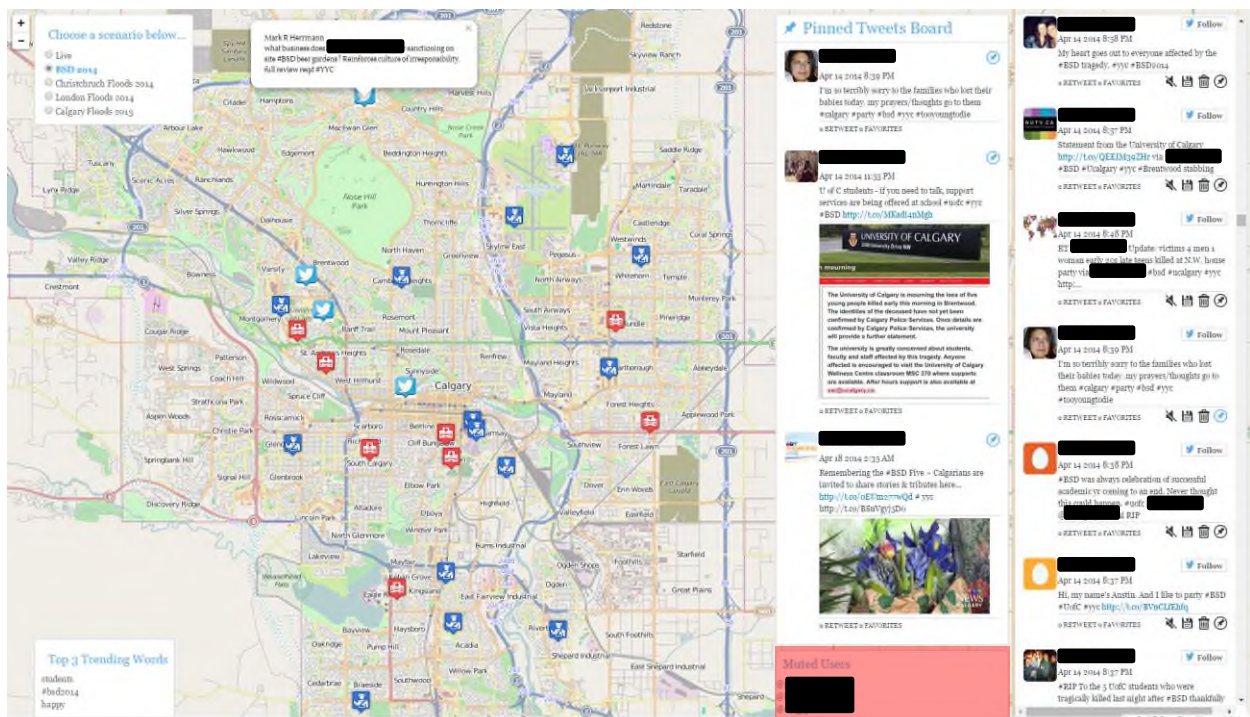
+
−

Choose a scenario below...
Live
BSD 2014
Christchurch Floods 2014
London Floods 2014
Calgary Floods 2013

Mark R Herrmann
what business does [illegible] sanctioning on site #BSD beer gardens? Reinforces culture of irresponsibility. full review reqd #YYC
×

Top 3 Trending Words
students
#bsd2014
happy

Pinned Tweets Board

Apr 14 2014 8:39 PM
I'm so terribly sorry to the families who lost their babies today. my prayers/thoughts go to them #calgary #party #bsd #yyc #tooyoungtodie
0 RETWEET 0 FAVORITES

Apr 14 2014 11:33 PM
U of C students - if you need to talk, support services are being offered at school #ucfc #yyc #BSD http://t.co/MEadL4nMgh

UNIVERSITY OF CALGARY
mourning
The University of Calgary is mourning the loss of five young people killed early this morning in Brentwood. The identities of the deceased have not yet been confirmed by Calgary Police Services. Once details are confirmed by Calgary Police Services, the university will provide a further statement.
The university is greatly concerned about students, faculty and staff affected by this tragedy. Anyone affected is encouraged to visit the University of Calgary Wellness Centre classroom MSC 370 where supports are available. After hours support is also available at
0 RETWEET 0 FAVORITES

Apr 18 2014 2:33 AM
Remembering the #BSD Five – Calgarians are invited to share stories & tributes here... http://t.co/oEEIm077wQd # yyc http://t.co/B8nVgj5D0
0 RETWEET 0 FAVORITES

Muted Users

Follow
Apr 14 2014 8:38 PM
My heart goes out to everyone affected by the #BSD tragedy. #yyc #BSD2014
0 RETWEET 0 FAVORITES

Follow
Apr 14 2014 8:37 PM
Statement from the University of Calgary http://t.co/QEEIM39ZHr via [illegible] #BSD #Ucalgary #yyc #Brentwood stabbing
0 RETWEET 0 FAVORITES

Follow
Apr 14 2014 8:48 PM
RT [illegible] Update: victims 4 men 1 women early 20s late teens killed at N.W. house party via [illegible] #bsd #ucalgary #yyc http:...
0 RETWEET 0 FAVORITES

Follow
Apr 14 2014 8:39 PM
I'm so terribly sorry to the families who lost their babies today. my prayers/thoughts go to them #calgary #party #bsd #yyc #tooyoungtodie
0 RETWEET 0 FAVORITES

Follow
Apr 14 2014 8:38 PM
#BSD was always celebration of successful academic yr coming to an end. Never thought this could happen. #ucfc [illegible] RIP
0 RETWEET 0 FAVORITES

Follow
Apr 14 2014 8:37 PM
Hi, my name's Austin. And I like to party #BSD #UofC #yyc http://t.co/BVnCLfEhfq
0 RETWEET 0 FAVORITES

Follow
Apr 14 2014 8:37 PM
#RIP To the 5 UofC students who were tragically killed last night after #BSD thankfully